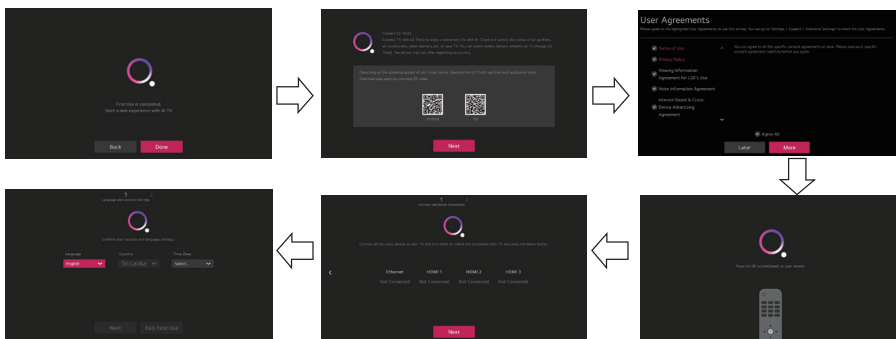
First Use is completed.
Start a new experience with W TV.

Back
Done

Connect to ThinQ
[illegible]

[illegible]

Next

User Agreements
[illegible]

Terms of Use
Privacy Policy
Viewing Information Agreement for LGE's Use
Voice Information Agreement
Interest-Based & Cross-Device Advertising Agreement

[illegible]

Agree All
Later
More

Press the IR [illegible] on your remote.

1
Connect All the Devices

Connect all the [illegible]

Ethernet
HDMI 1
HDMI 2
HDMI 3
Not Connected
Not Connected
Not Connected
Not Connected

Next

1
Language and Location Settings

Confirm your location and language settings.

Language
English
Country
Sri Lanka
Time Zone
Select...

Next
Exit First Use